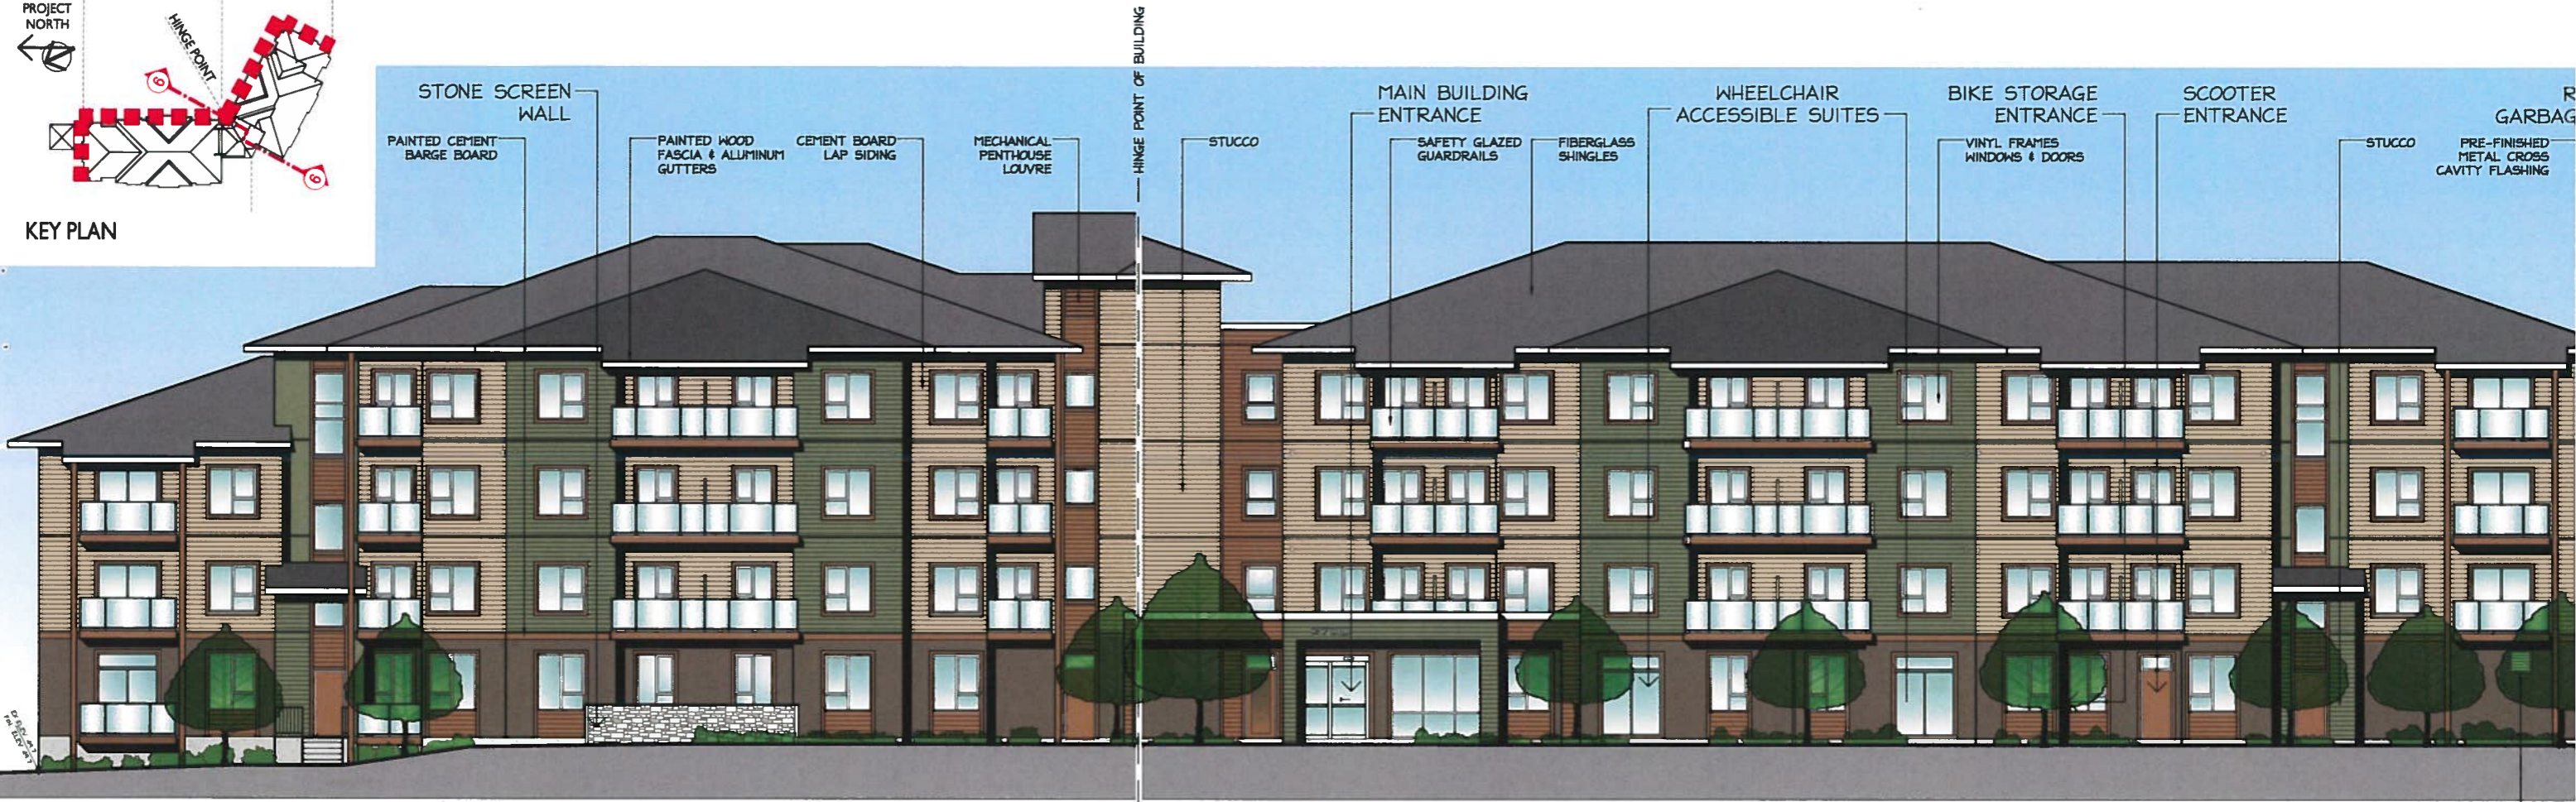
PROJECT NORTH

HINGE POINT

6

6

KEY PLAN

STONE SCREEN WALL

PAINTED CEMENT BARGE BOARD

PAINTED WOOD FASCIA & ALUMINUM GUTTERS

CEMENT BOARD LAP SIDING

MECHANICAL PENTHOUSE LOUVRE

HINGE POINT OF BUILDING

STUCCO

MAIN BUILDING ENTRANCE

SAFETY GLAZED GUARDRAILS

FIBERGLASS SHINGLES

WHEELCHAIR ACCESSIBLE SUITES

BIKE STORAGE ENTRANCE

VINYL FRAMES WINDOWS & DOORS

SCOOTER ENTRANCE

STUCCO

R

GARBAG

PRE-FINISHED METAL CROSS CAVITY FLASHING

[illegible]